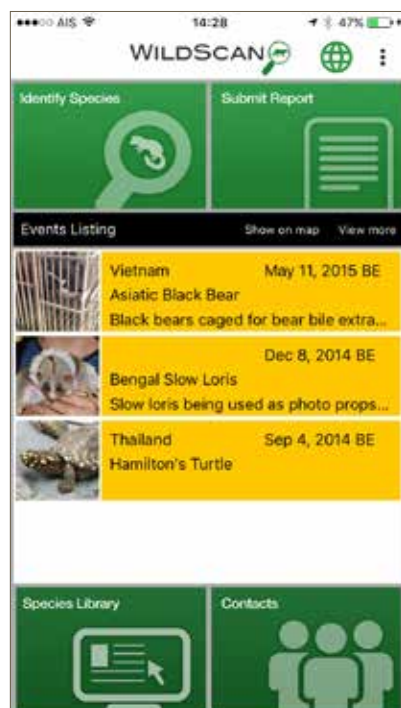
●●●○○ AIS 14:28 47%

WILDSCAN

Identify Species

Submit Report

Events Listing

Show on map

View more

Vietnam

May 11, 2015 BE

Asiatic Black Bear

Black bears caged for bear bile extra...

Dec 8, 2014 BE

Bengal Slow Loris

Slow loris being used as photo props...

Thailand

Sep 4, 2014 BE

Hamilton's Turtle

Species Library

Contacts